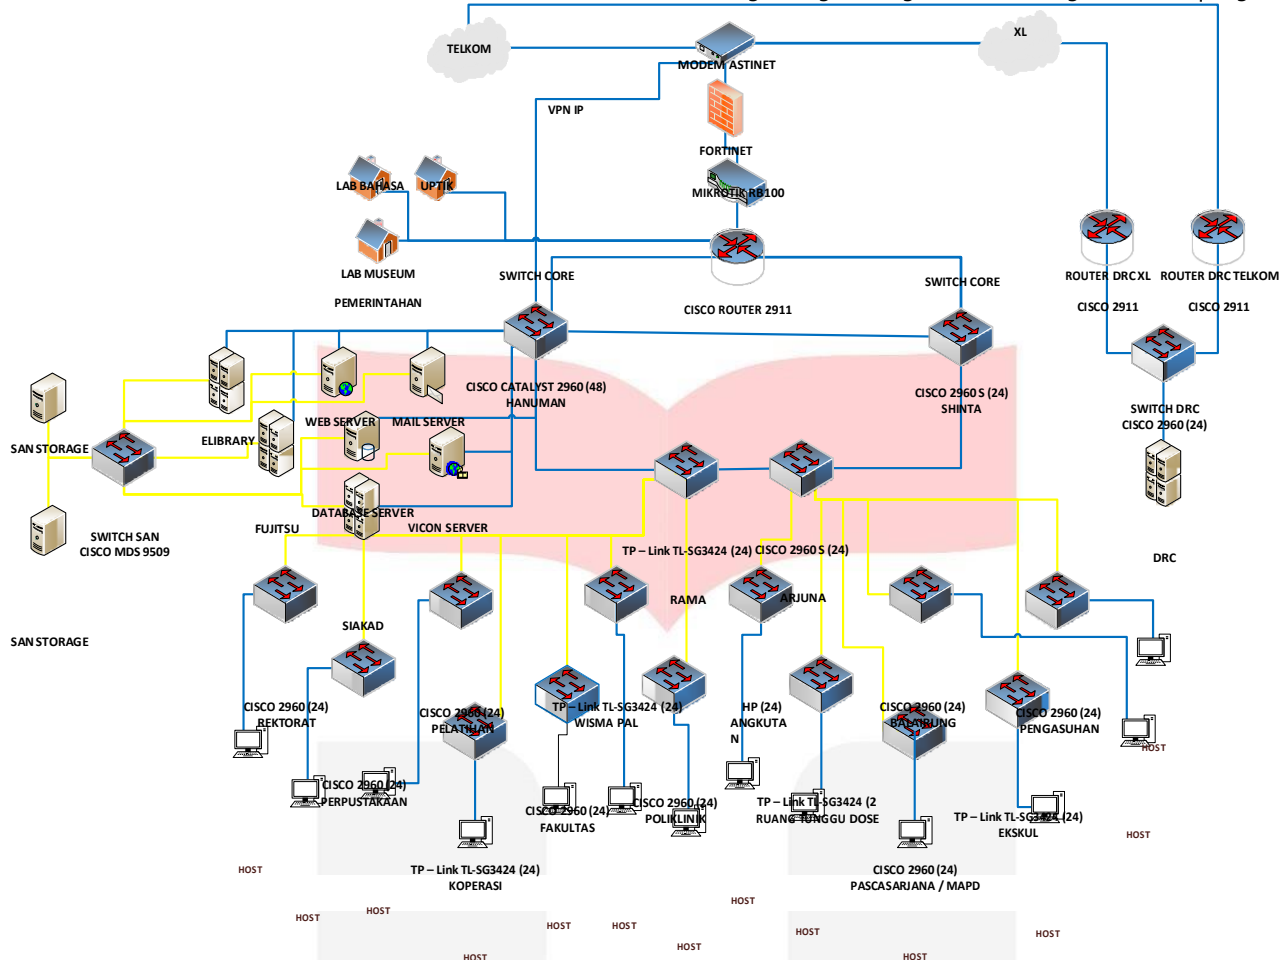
TELKOM

MODEM ASTINET

XL

VPN IP

FORTINET

MIKROTIK RB100

LAB BAHASA

UPTIK

LAB MUSEUM

PEMERINTAHAN

SWITCH CORE

CISCO ROUTER 2911

SWITCH CORE

ROUTER DRC XL

ROUTER DRC TELKOM

CISCO 2911

CISCO 2911

CISCO CATALYST 2960 (48)
HANUMAN

CISCO 2960 S (24)
SHINTA

SWITCH DRC
CISCO 2960 (24)

SAN STORAGE

ELIBRARY

WEB SERVER

MAIL SERVER

DATABASE SERVER

FUJITSU

VICON SERVER

SWITCH SAN
CISCO MDS 9509

DRC

TP – Link TL-SG3424 (24) CISCO 2960 S (24)

RAMA

ARJUNA

SAN STORAGE

SIAKAD

CISCO 2960 (24)
REKTORAT

CISCO 2960 (24)
PELATIHAN

TP – Link TL-SG3424 (24)
WISMA PAL

HP (24)
ANGKUTAN

CISCO 2960 (24)
BALAIRUNG

CISCO 2960 (24)
PENGASUHAN

HOST

CISCO 2960 (24)
PERPUSTAKAAN

CISCO 2960 (24)
FAKULTAS

CISCO 2960 (24)
POLIKLINIK

TP – Link TL-SG3424 (2
RUANG TUNGGU DOSE

TP – Link TL-SG3424 (24)
EKSKUL

HOST

TP – Link TL-SG3424 (24)
KOPERASI

CISCO 2960 (24)
PASCASARJANA / MAPD

HOST

HOST

HOST

HOST

HOST

HOST

HOST

HOST

HOST

HOST

HOST